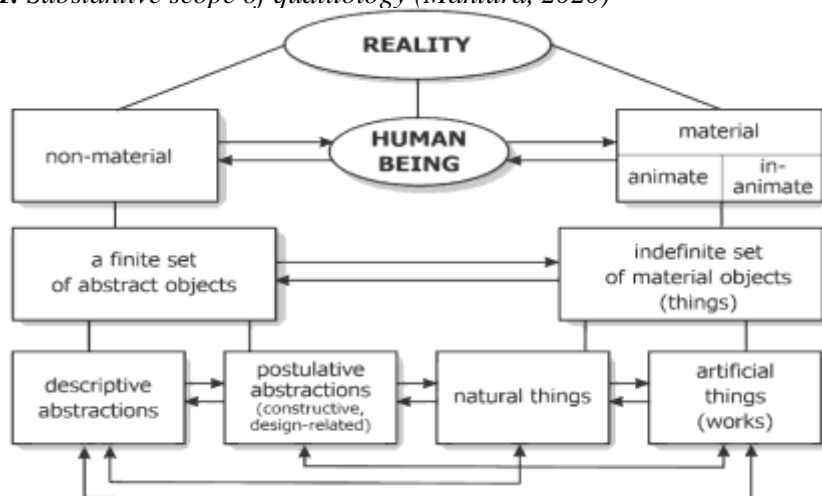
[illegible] Substantive scope of qualitology (Mantura, 2020)

REALITY

non-material

HUMAN BEING

material

animate

in-animate

a finite set of abstract objects

indefinite set of material objects (things)

descriptive abstractions

postulative abstractions (constructive, design-related)

natural things

artificial things (works)